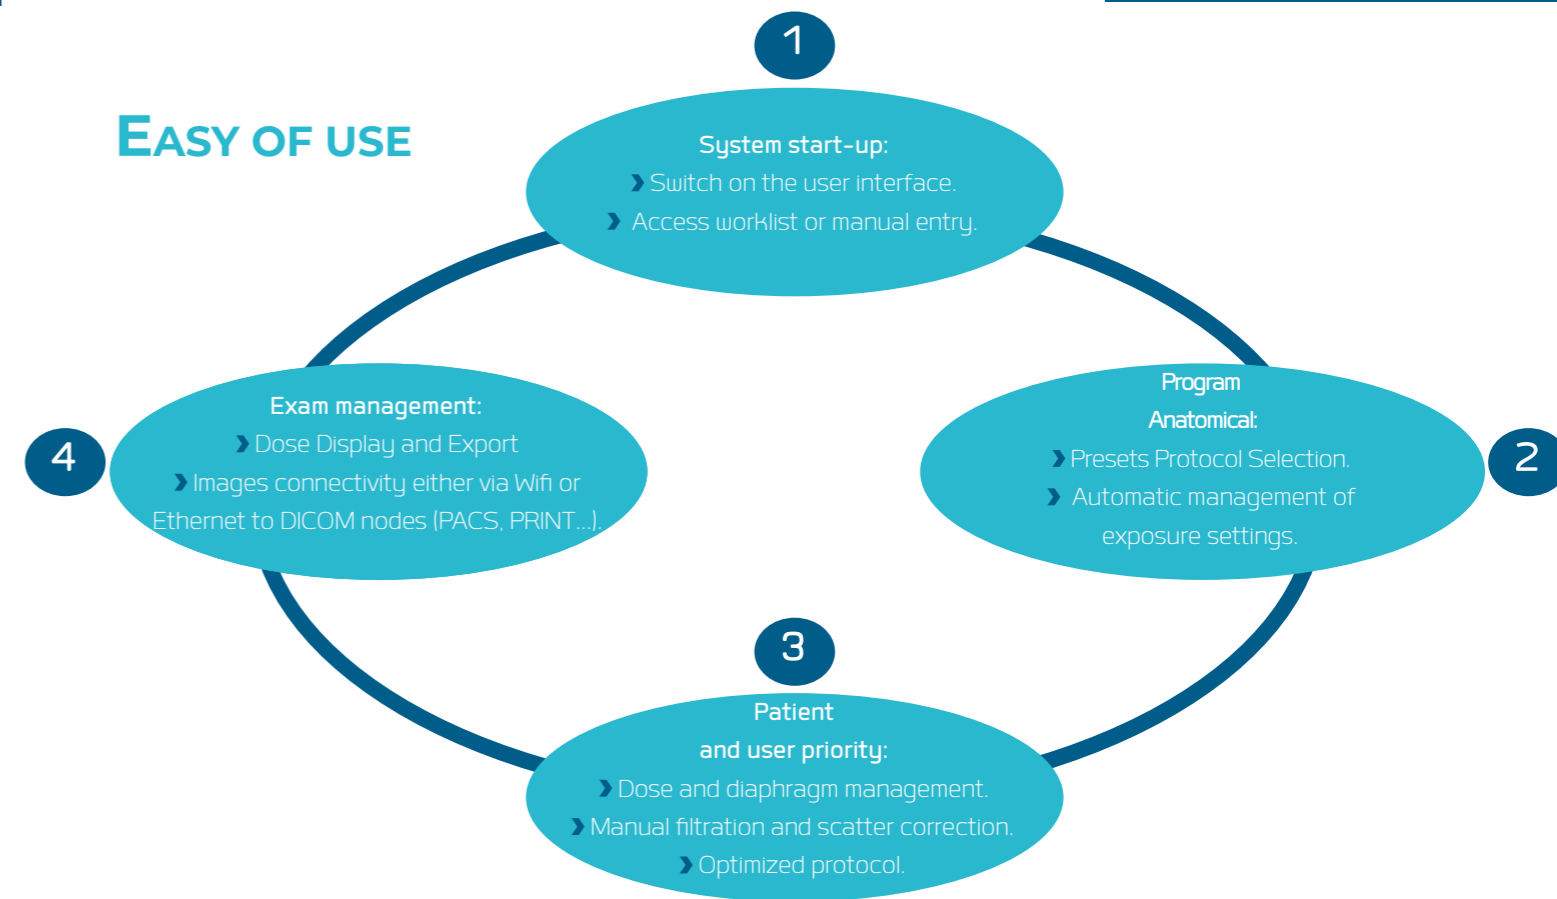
EASY OF USE

1

System start-up:
› Switch on the user interface.
› Access worklist or manual entry.

2

Program
Anatomical:
› Presets Protocol Selection.
› Automatic management of exposure settings.

3

Patient
and user priority:
› Dose and diaphragm management.
› Manual filtration and scatter correction.
› Optimized protocol.

4

Exam management:
› Dose Display and Export
› Images connectivity either via Wifi or Ethernet to DICOM nodes (PACS, PRINT...).